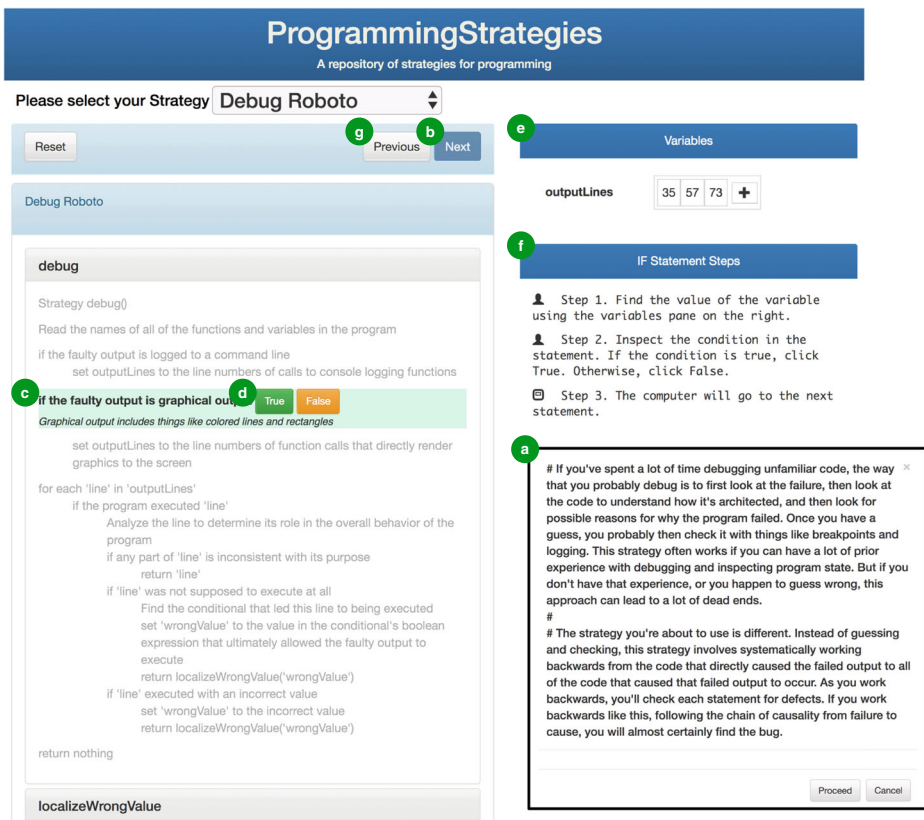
ProgrammingStrategies

A repository of strategies for programming

Please select your Strategy Debug Roboto

Reset

g Previous b Next

Debug Roboto

debug

Strategy debug()

Read the names of all of the functions and variables in the program

if the faulty output is logged to a command line
set outputLines to the line numbers of calls to console logging functions

c if the faulty output is graphical outp d True False
Graphical output includes things like colored lines and rectangles

set outputLines to the line numbers of function calls that directly render graphics to the screen

for each 'line' in 'outputLines'
if the program executed 'line'
Analyze the line to determine its role in the overall behavior of the program
if any part of 'line' is inconsistent with its purpose
return 'line'
if 'line' was not supposed to execute at all
Find the conditional that led this line to being executed
set 'wrongValue' to the value in the conditional's boolean expression that ultimately allowed the faulty output to execute
return localizeWrongValue('wrongValue')
if 'line' executed with an incorrect value
set 'wrongValue' to the incorrect value
return localizeWrongValue('wrongValue')

return nothing

localizeWrongValue

e Variables

outputLines 35 57 73 +

f IF Statement Steps

Step 1. Find the value of the variable using the variables pane on the right.

Step 2. Inspect the condition in the statement. If the condition is true, click True. Otherwise, click False.

Step 3. The computer will go to the next statement.

a
# If you've spent a lot of time debugging unfamiliar code, the way that you probably debug is to first look at the failure, then look at the code to understand how it's architected, and then look for possible reasons for why the program failed. Once you have a guess, you probably then check it with things like breakpoints and logging. This strategy often works if you can have a lot of prior experience with debugging and inspecting program state. But if you don't have that experience, or you happen to guess wrong, this approach can lead to a lot of dead ends.
#
# The strategy you're about to use is different. Instead of guessing and checking, this strategy involves systematically working backwards from the code that directly caused the failed output to all of the code that caused that failed output to occur. As you work backwards, you'll check each statement for defects. If you work backwards like this, following the chain of causality from failure to cause, you will almost certainly find the bug.

×

Proceed Cancel